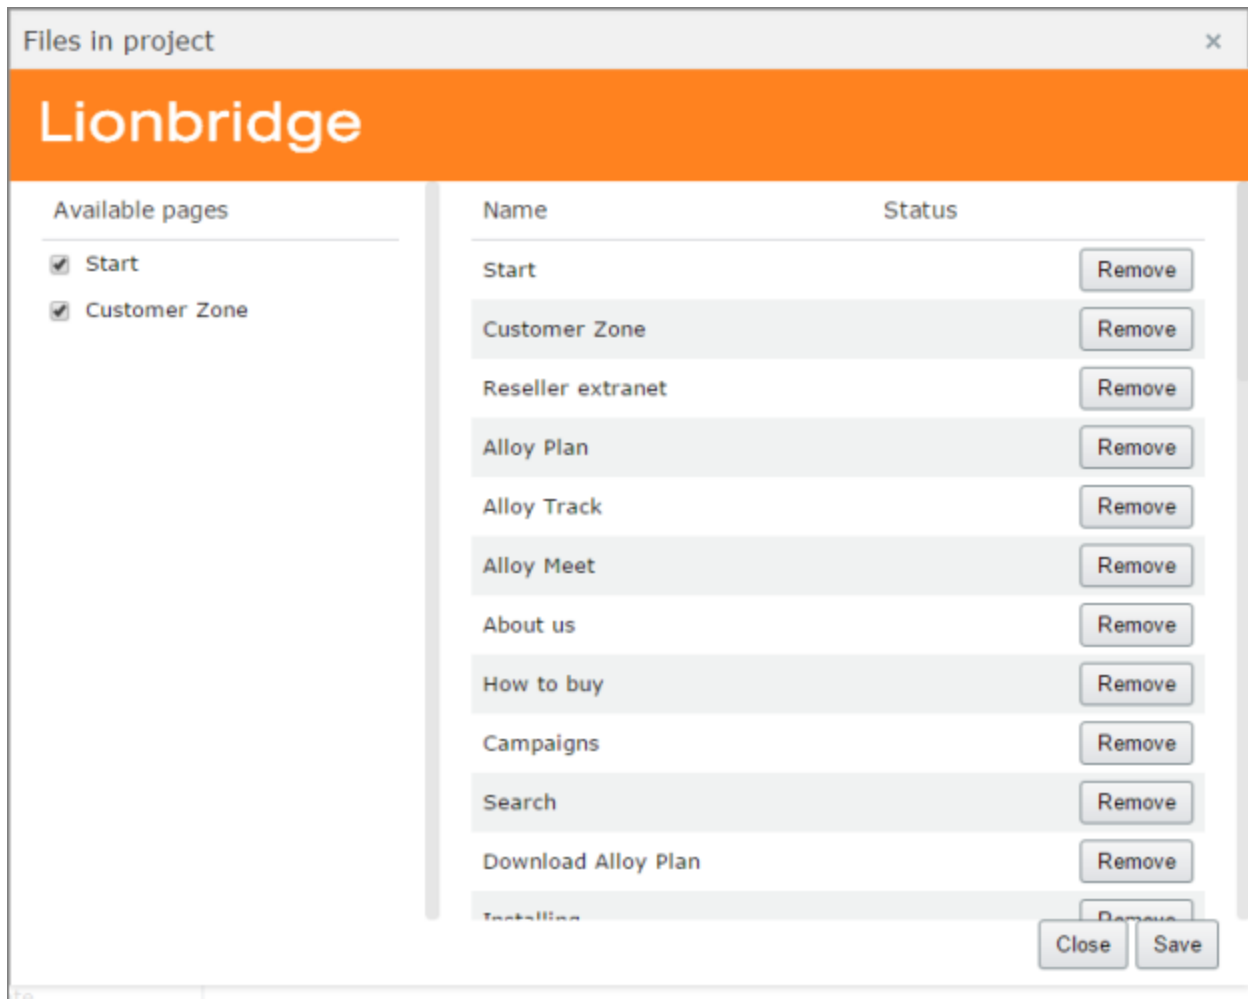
Files in project ×

Lionbridge

Available pages

Start

Customer Zone

| Name | Status |
|---|---|
| Start | Remove |
| Customer Zone | Remove |
| Reseller extranet | Remove |
| Alloy Plan | Remove |
| Alloy Track | Remove |
| Alloy Meet | Remove |
| About us | Remove |
| How to buy | Remove |
| Campaigns | Remove |
| Search | Remove |
| Download Alloy Plan | Remove |
| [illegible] | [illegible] |

Close Save